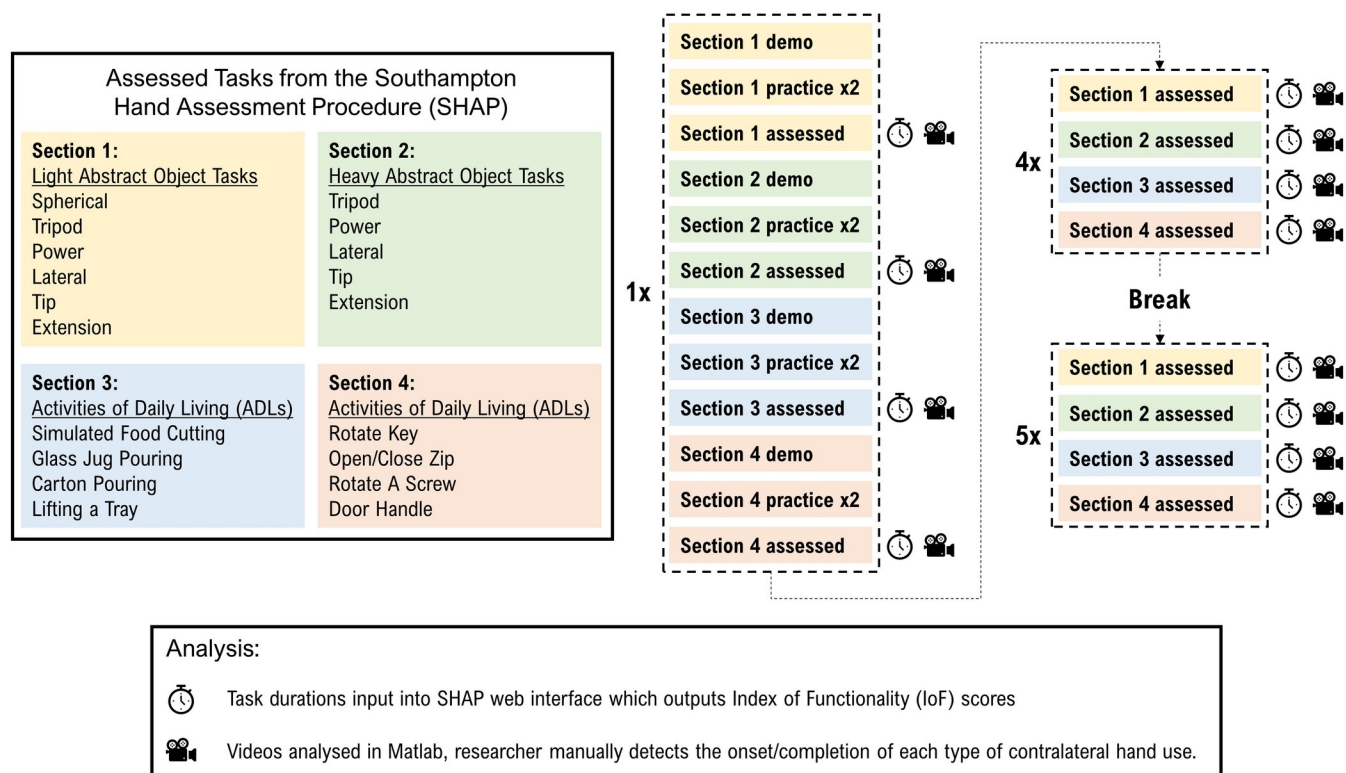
Assessed Tasks from the Southampton Hand Assessment Procedure (SHAP)

Section 1:
Light Abstract Object Tasks
Spherical
Tripod
Power
Lateral
Tip
Extension

Section 2:
Heavy Abstract Object Tasks
Tripod
Power
Lateral
Tip
Extension

Section 3:
Activities of Daily Living (ADLs)
Simulated Food Cutting
Glass Jug Pouring
Carton Pouring
Lifting a Tray

Section 4:
Activities of Daily Living (ADLs)
Rotate Key
Open/Close Zip
Rotate A Screw
Door Handle

1x
Section 1 demo
Section 1 practice x2
Section 1 assessed
Section 2 demo
Section 2 practice x2
Section 2 assessed
Section 3 demo
Section 3 practice x2
Section 3 assessed
Section 4 demo
Section 4 practice x2
Section 4 assessed

4x
Section 1 assessed
Section 2 assessed
Section 3 assessed
Section 4 assessed

Break

5x
Section 1 assessed
Section 2 assessed
Section 3 assessed
Section 4 assessed

Analysis:
Task durations input into SHAP web interface which outputs Index of Functionality (IoF) scores
Videos analysed in Matlab, researcher manually detects the onset/completion of each type of contralateral hand use.